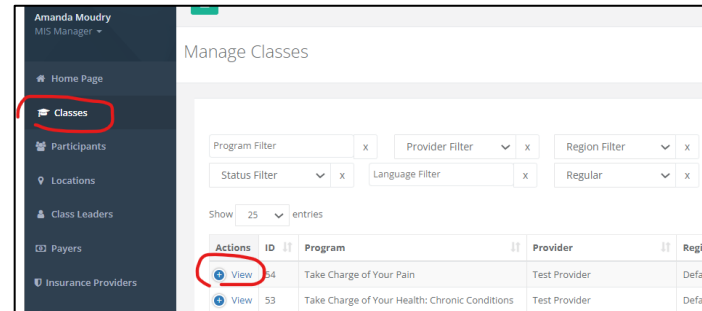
Amanda Moudry
MIS Manager

Home Page
Classes
Participants
Locations
Class Leaders
Payers
Insurance Providers

Manage Classes

Program Filter x
Provider Filter x
Region Filter x
Status Filter x
Language Filter x
Regular x

Show 25 entries

| Actions | ID | Program | Provider | Regi |
|---|---|---|---|---|
| View | 54 | Take Charge of Your Pain | Test Provider | Defa |
| View | 53 | Take Charge of Your Health: Chronic Conditions | Test Provider | Defa |